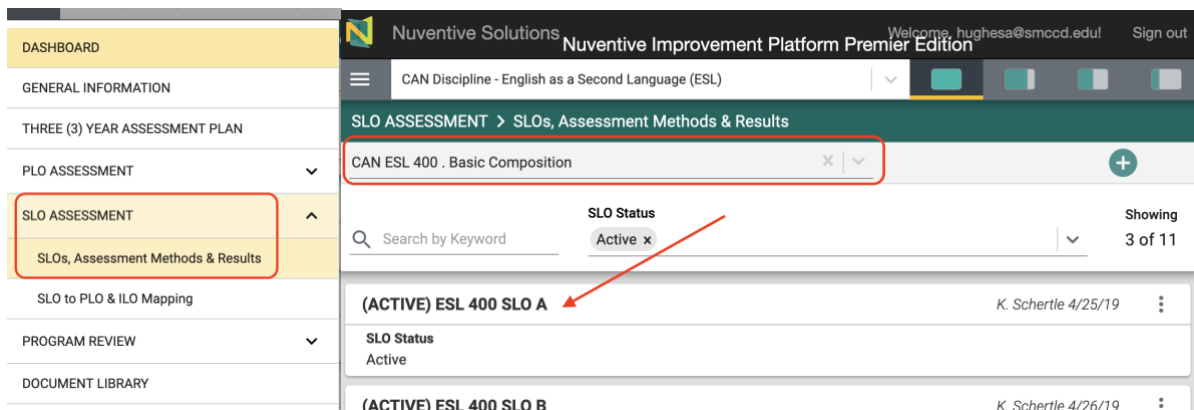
DASHBOARD
GENERAL INFORMATION
THREE (3) YEAR ASSESSMENT PLAN
PLO ASSESSMENT
SLO ASSESSMENT
SLOs, Assessment Methods & Results
SLO to PLO & ILO Mapping
PROGRAM REVIEW
DOCUMENT LIBRARY

Nuventive Solutions
Nuventive Improvement Platform Premier Edition
Welcome, hughesa@smccd.edu!
Sign out

CAN Discipline - English as a Second Language (ESL)

SLO ASSESSMENT > SLOs, Assessment Methods & Results

CAN ESL 400 . Basic Composition

Search by Keyword
SLO Status
Active ×
Showing
3 of 11

(ACTIVE) ESL 400 SLO A
K. Schertle 4/25/19
SLO Status
Active

(ACTIVE) ESL 400 SLO B
K. Schertle 4/26/19